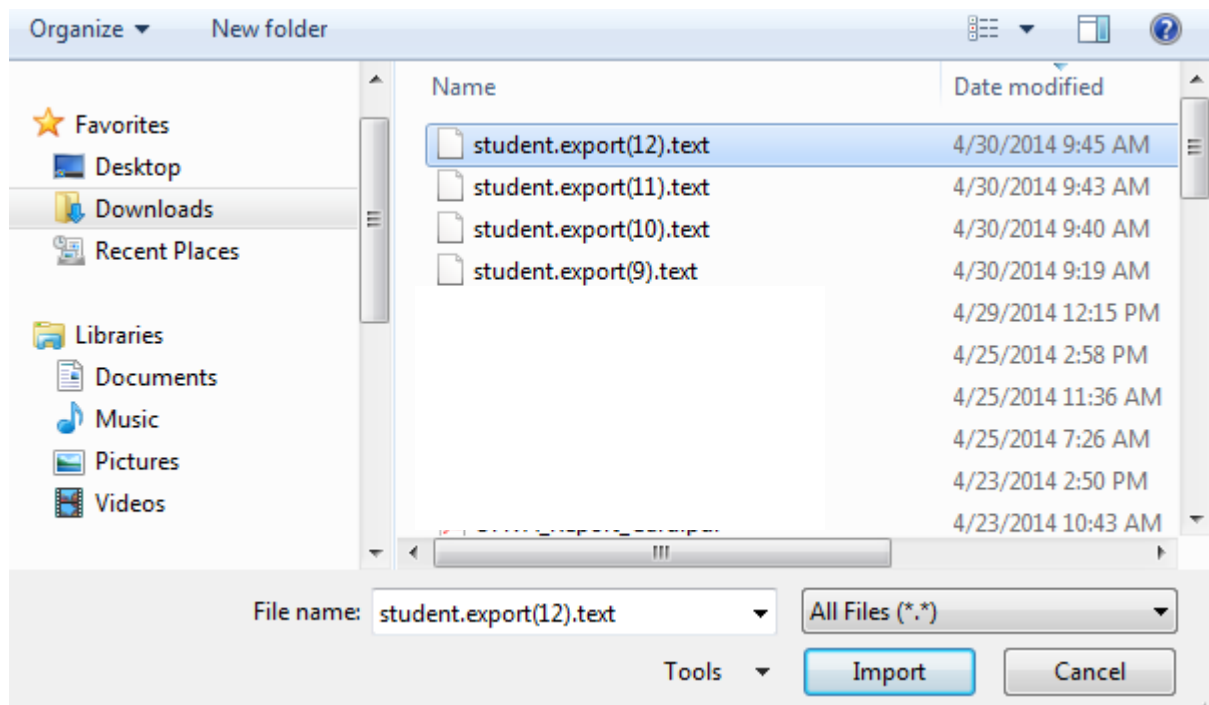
Organize ▾ New folder

Favorites
Desktop
Downloads
Recent Places

Libraries
Documents
Music
Pictures
Videos

| Name | Date modified |
|---|---|
| student.export(12).text | 4/30/2014 9:45 AM |
| student.export(11).text | 4/30/2014 9:43 AM |
| student.export(10).text | 4/30/2014 9:40 AM |
| student.export(9).text | 4/30/2014 9:19 AM |
| | 4/29/2014 12:15 PM |
| | 4/25/2014 2:58 PM |
| | 4/25/2014 11:36 AM |
| | 4/25/2014 7:26 AM |
| | 4/23/2014 2:50 PM |
| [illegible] | 4/23/2014 10:43 AM |

File name: student.export(12).text
All Files (*.*)
Tools
Import
Cancel